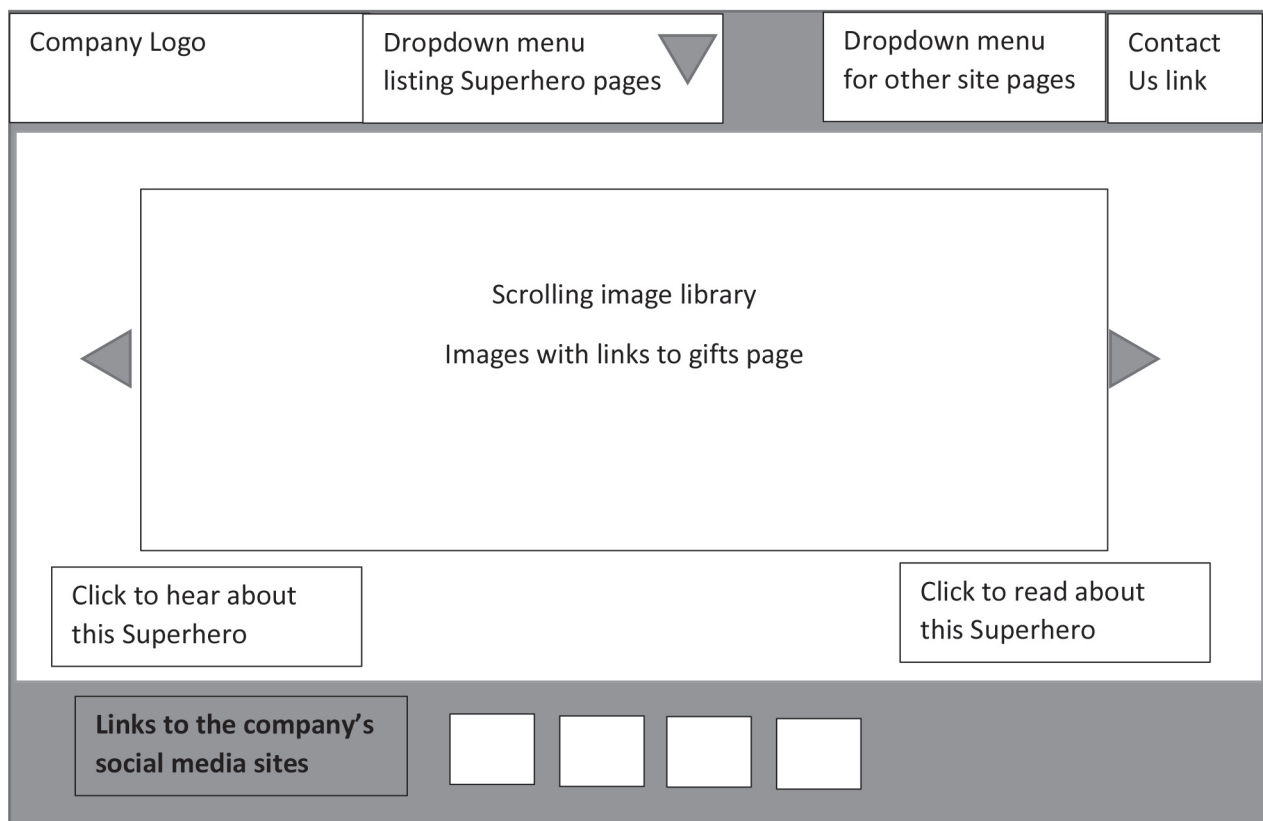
Company Logo

Dropdown menu listing Superhero pages

Dropdown menu for other site pages

Contact Us link

Scrolling image library

Images with links to gifts page

Click to hear about this Superhero

Click to read about this Superhero

**Links to the company's social media sites**